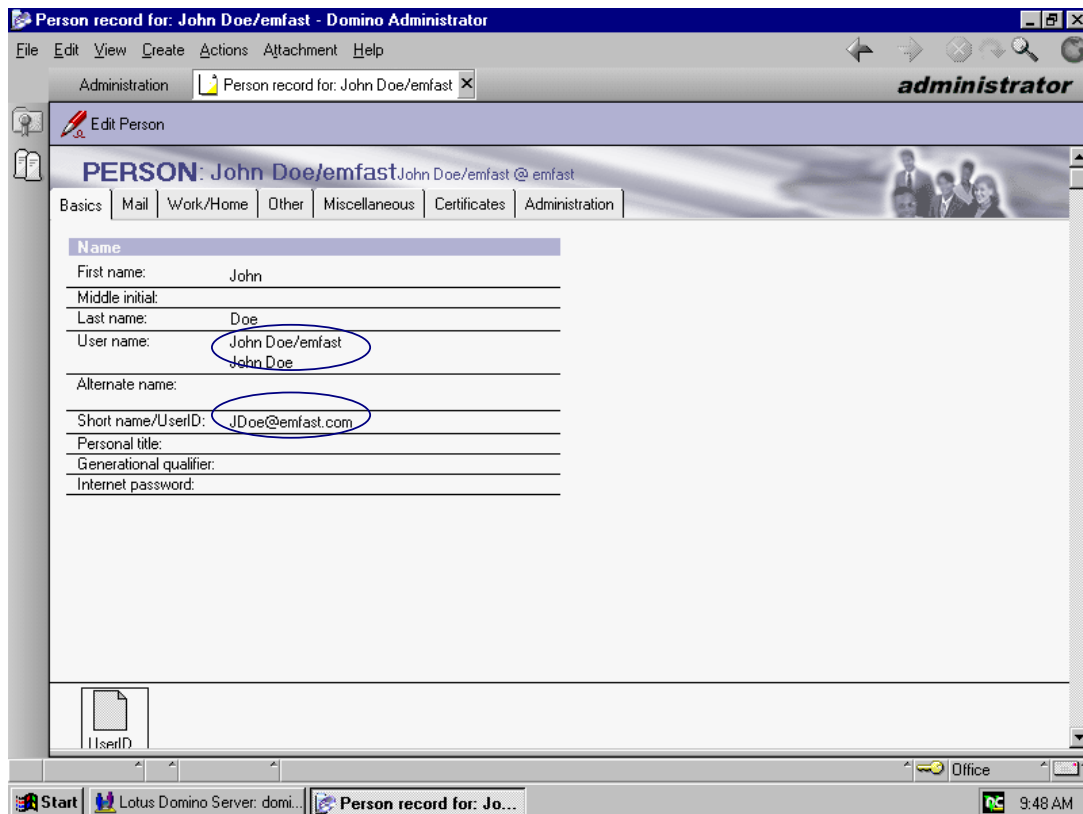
Person record for: John Doe/emfast - Domino Administrator

File Edit View Create Actions Attachment Help

Administration Person record for: John Doe/emfast

administrator

Edit Person

PERSON: John Doe/emfast John Doe/emfast @ emfast

Basics | Mail | Work/Home | Other | Miscellaneous | Certificates | Administration

Name

| | |
|---|---|
| First name: | John |
| Middle initial: | |
| Last name: | Doe |
| User name: | John Doe/emfast<br>John Doe |
| Alternate name: | |
| Short name/UserID: | JDoe@emfast.com |
| Personal title: | |
| Generational qualifier: | |
| Internet password: | |

UserID

Office

Start | Lotus Domino Server: domi... | Person record for: Jo...

9:48 AM